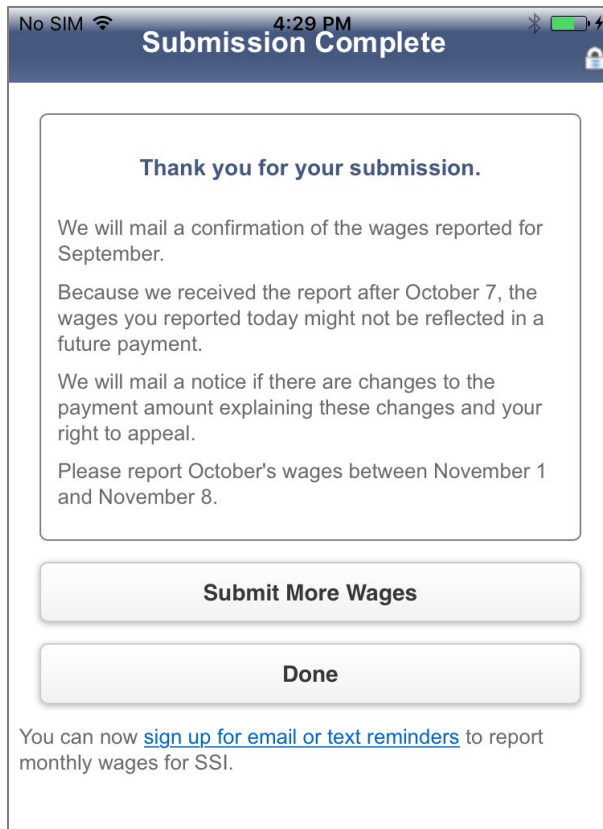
No SIM 4:29 PM

Submission Complete

Thank you for your submission.

We will mail a confirmation of the wages reported for September.

Because we received the report after October 7, the wages you reported today might not be reflected in a future payment.

We will mail a notice if there are changes to the payment amount explaining these changes and your right to appeal.

Please report October's wages between November 1 and November 8.

Submit More Wages

Done

You can now sign up for email or text reminders to report monthly wages for SSI.